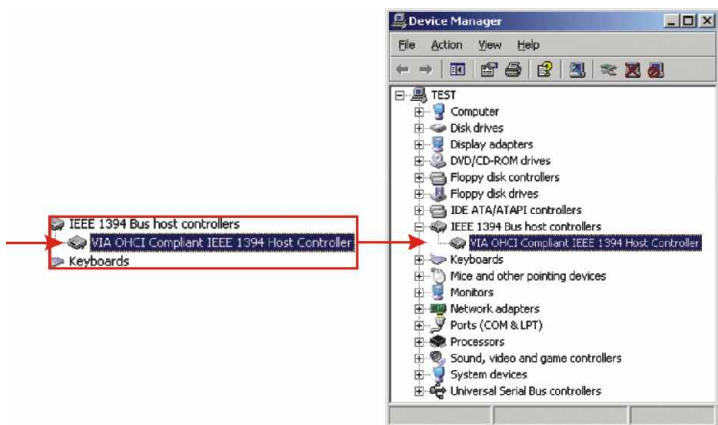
IEEE 1394 Bus host controllers
VIA OHCI Compliant IEEE 1394 Host Controller
Keyboards

Device Manager
File Action View Help
TEST
Computer
Disk drives
Display adapters
DVD/CD-ROM drives
Floppy disk controllers
Floppy disk drives
IDE ATA/ATAPI controllers
IEEE 1394 Bus host controllers
VIA OHCI Compliant IEEE 1394 Host Controller
Keyboards
Mice and other pointing devices
Monitors
Network adapters
Ports (COM & LPT)
Processors
Sound, video and game controllers
System devices
Universal Serial Bus controllers